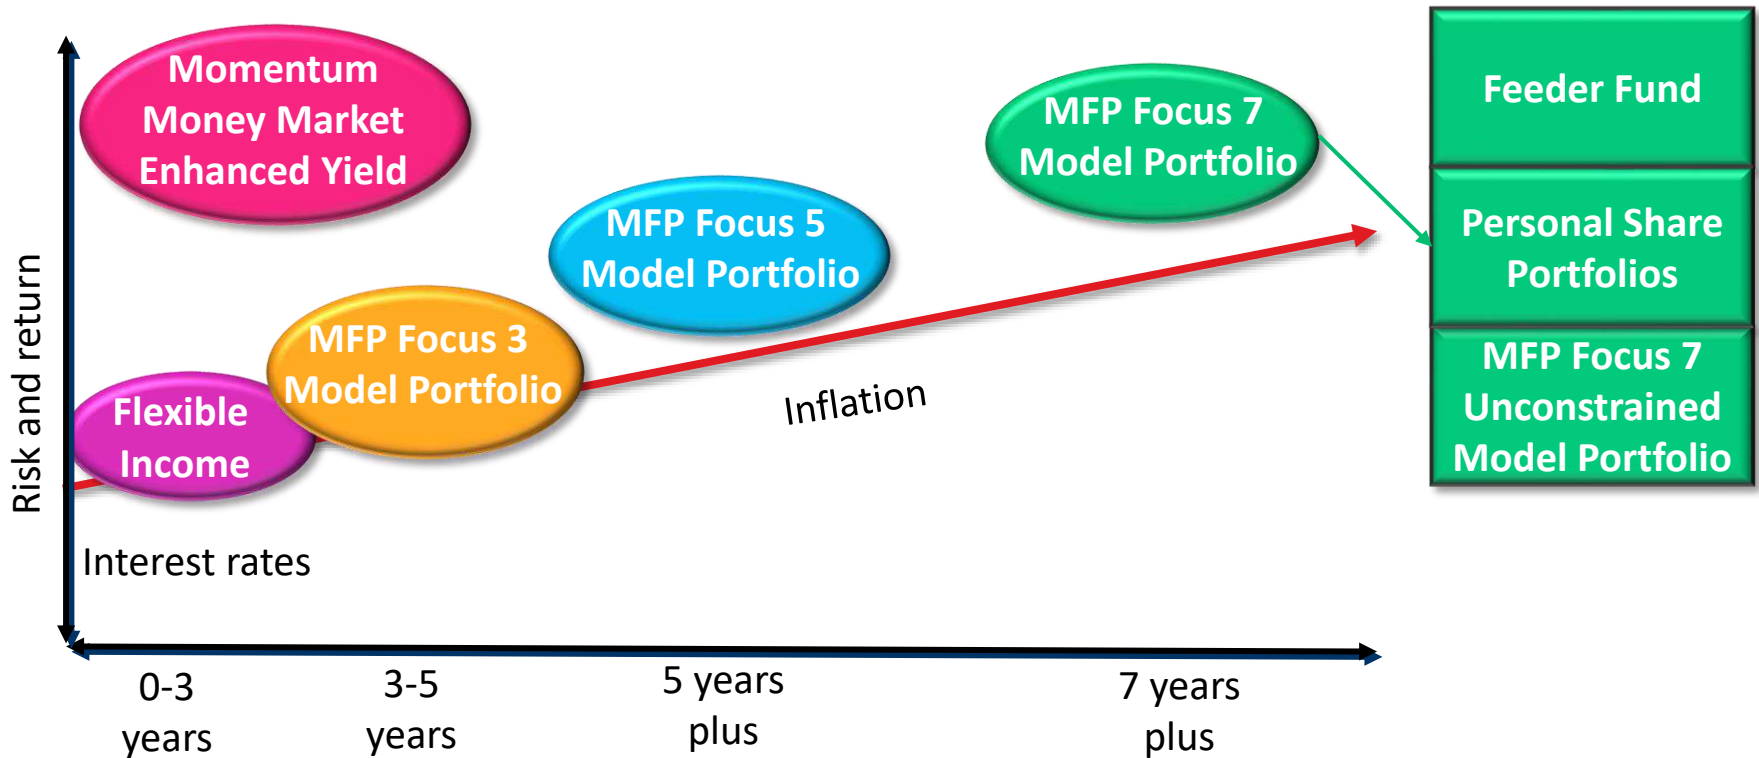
Momentum Money Market Enhanced Yield

MFP Focus 7 Model Portfolio

Feeder Fund

Personal Share Portfolios

MFP Focus 7 Unconstrained Model Portfolio

MFP Focus 5 Model Portfolio

MFP Focus 3 Model Portfolio

Flexible Income

Inflation

Risk and return

Interest rates

0-3 years

3-5 years

5 years plus

7 years plus